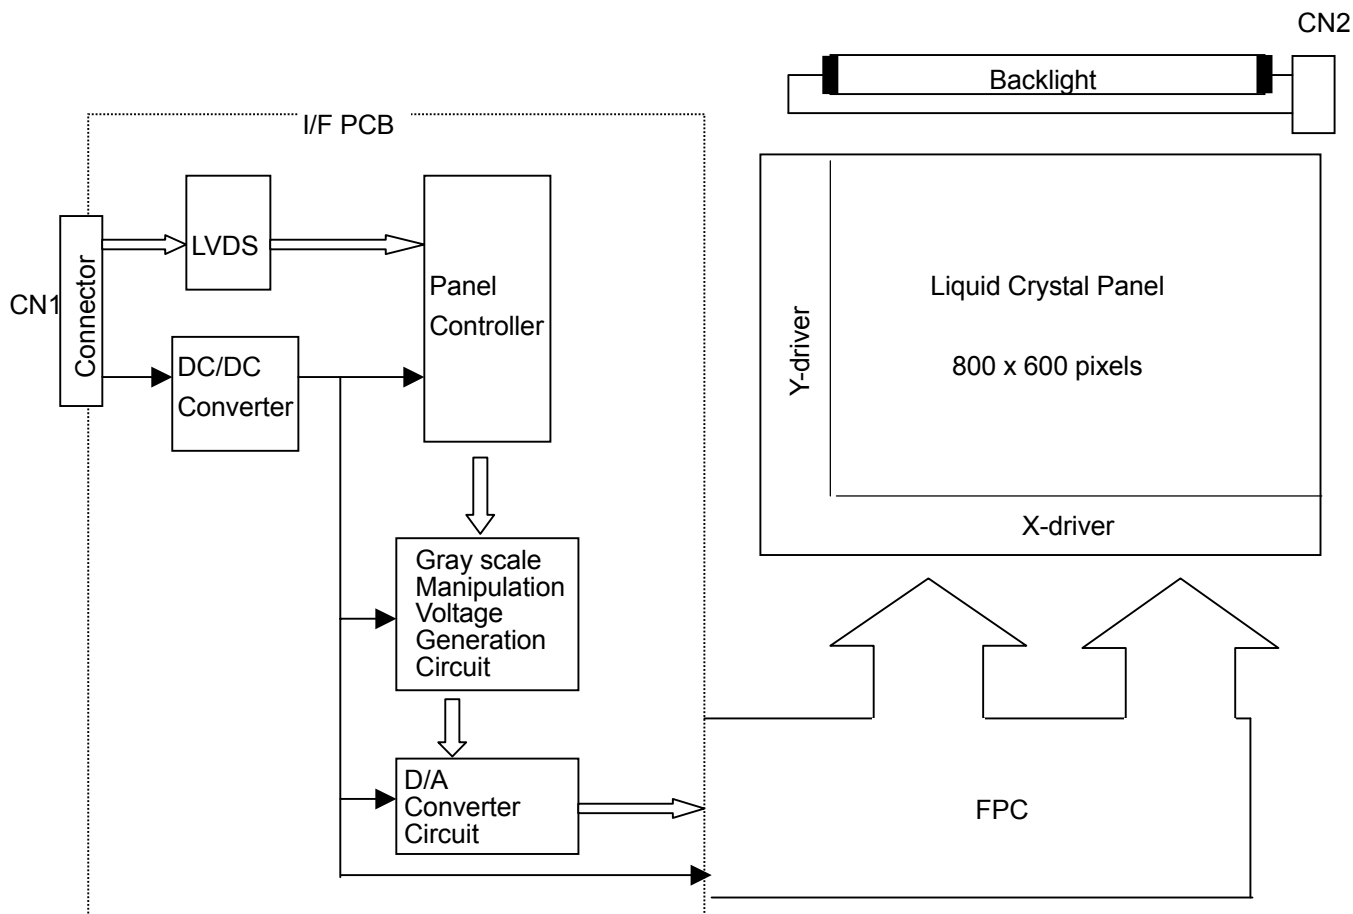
CN2

Backlight

I/F PCB

CN1

Connector

LVDS

Panel Controller

DC/DC Converter

Gray scale Manipulation Voltage Generation Circuit

D/A Converter Circuit

Y-driver

Liquid Crystal Panel

800 x 600 pixels

X-driver

FPC